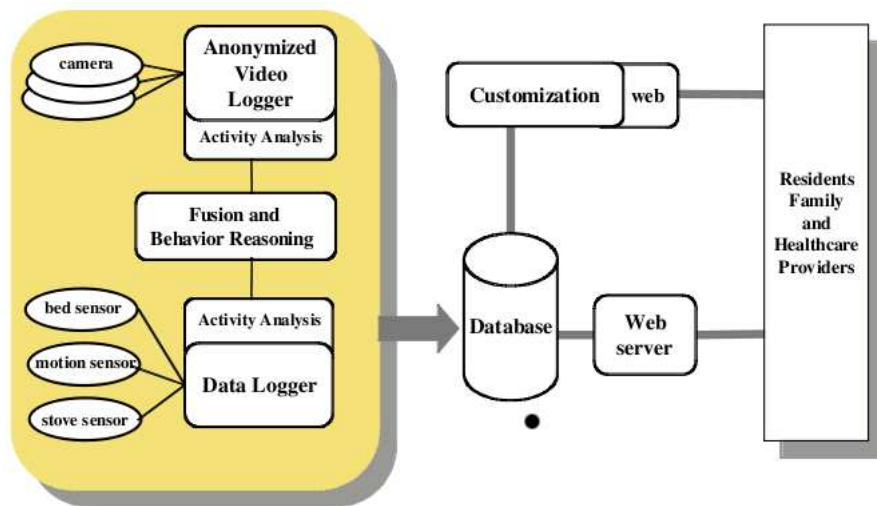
camera

Anonymized Video Logger

Activity Analysis

Fusion and Behavior Reasoning

bed sensor

motion sensor

stove sensor

Activity Analysis

Data Logger

Customization

web

Database

Web server

Residents Family and Healthcare Providers